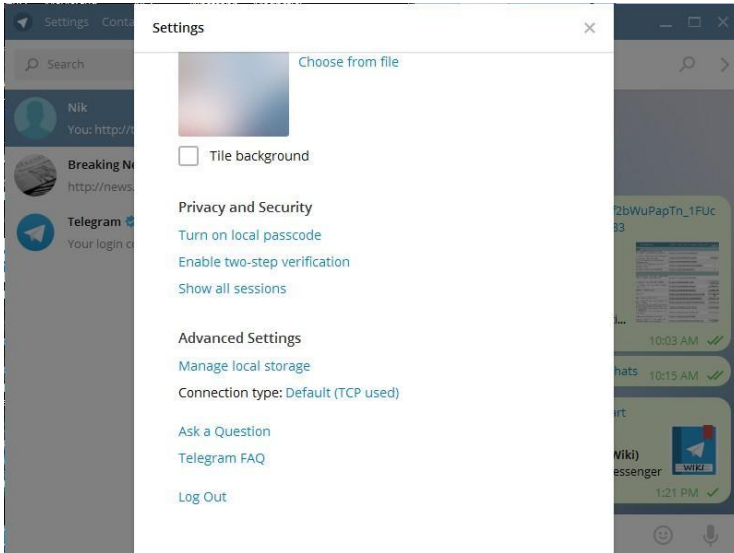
Settings Conta

Search

Nik
You: http://t

Breaking N
http://news.

Telegram
Your login c

Settings

Choose from file

Tile background

Privacy and Security

Turn on local passcode

Enable two-step verification

Show all sessions

Advanced Settings

Manage local storage

Connection type: Default (TCP used)

Ask a Question

Telegram FAQ

Log Out

f2bWuPapTn_1FUc
33

10:03 AM

hats 10:15 AM

rt

Wiki)
essenger

WIKI

1:21 PM